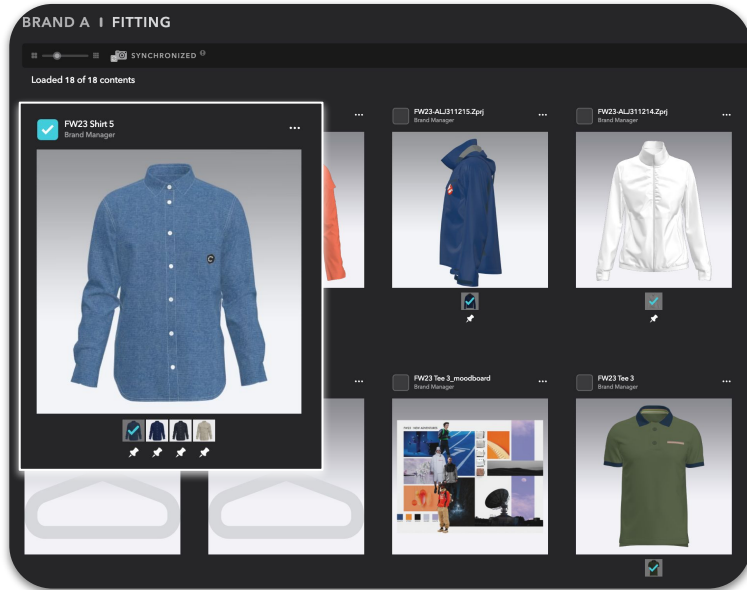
BRAND A I FITTING

SYNCHRONIZED

Loaded 18 of 18 contents

FW23 Shirt 5
Brand Manager

...

...

FW23-ALJ311215.Zprj
Brand Manager

...

FW23-ALJ311214.Zprj
Brand Manager

...

FW23 Tee 3_moodboard
Brand Manager

...

FW23 Tee 3
Brand Manager

...